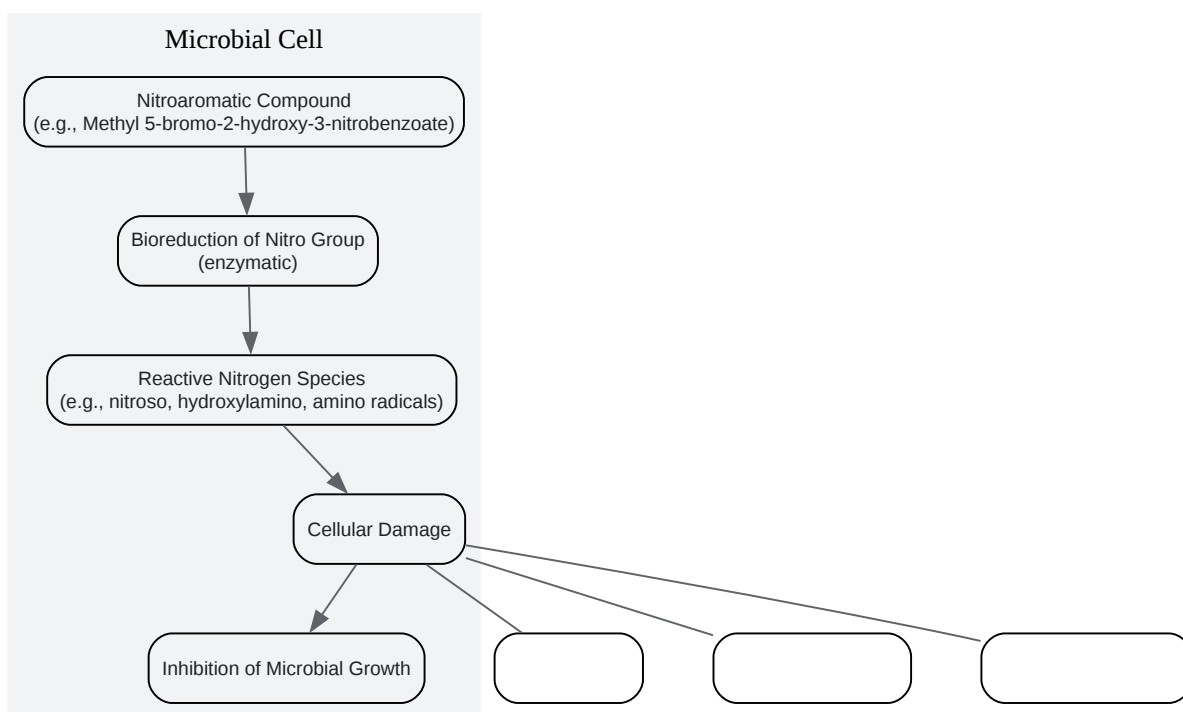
Microbial Cell

Nitroaromatic Compound
(e.g., Methyl 5-bromo-2-hydroxy-3-nitrobenzoate)

Bioreduction of Nitro Group
(enzymatic)

Reactive Nitrogen Species
(e.g., nitroso, hydroxylamino, amino radicals)

Cellular Damage

Inhibition of Microbial Growth